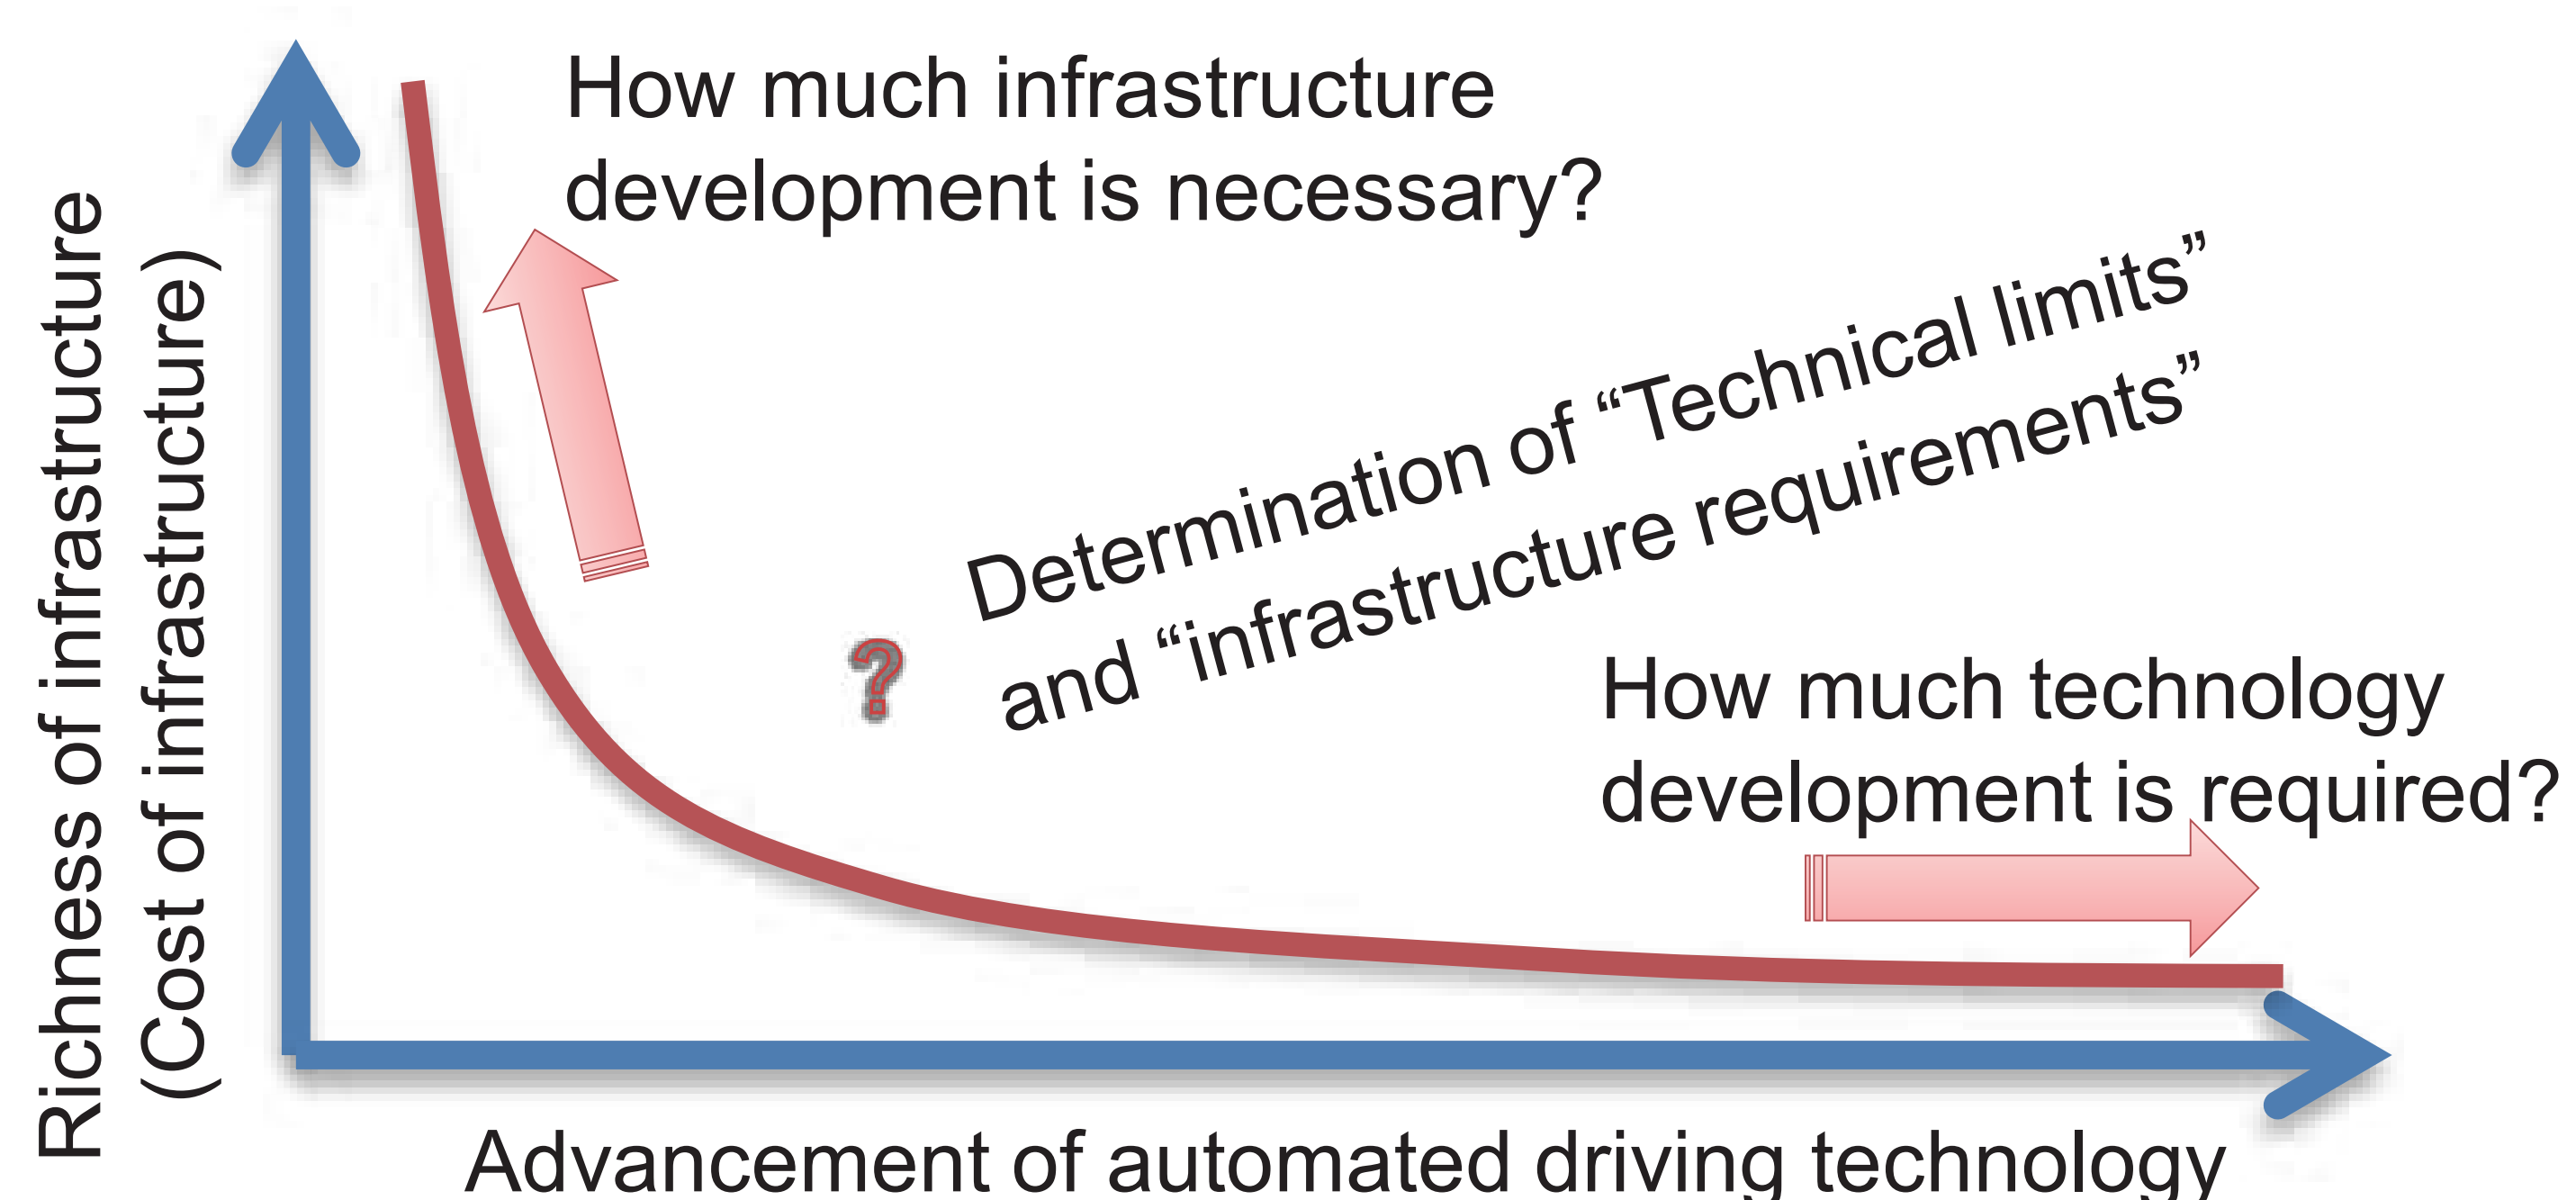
How much infrastructure development is necessary?

Determination of “Technical limits” and “infrastructure requirements”

?

How much technology development is required?

Richness of infrastructure (Cost of infrastructure)

Advancement of automated driving technology